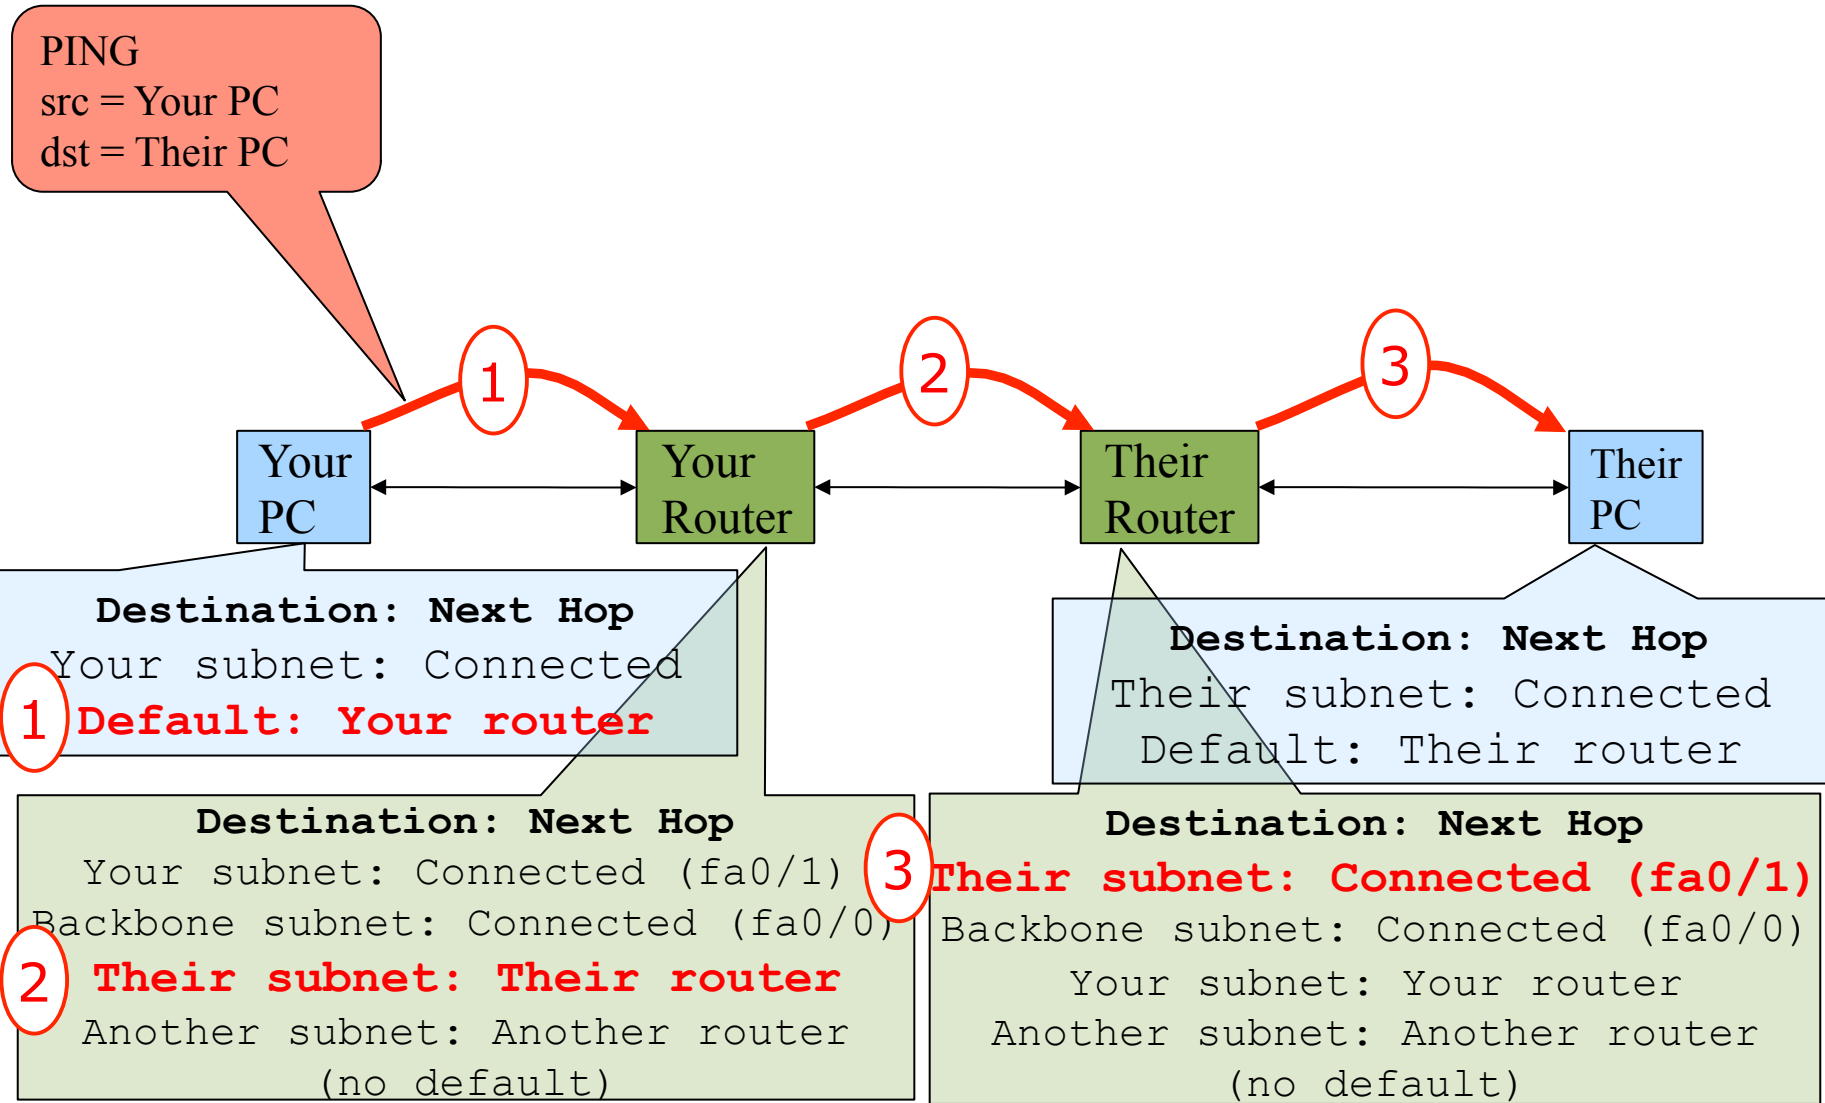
PING
src = Your PC
dst = Their PC

1

2

3

Your PC

Your Router

Their Router

Their PC

Destination: Next Hop
Your subnet: Connected
1 Default: Your router

Destination: Next Hop
Their subnet: Connected
Default: Their router

Destination: Next Hop
Your subnet: Connected (fa0/1)
Backbone subnet: Connected (fa0/0)
2 Their subnet: Their router
Another subnet: Another router
(no default)

Destination: Next Hop
3 Their subnet: Connected (fa0/1)
Backbone subnet: Connected (fa0/0)
Your subnet: Your router
Another subnet: Another router
(no default)